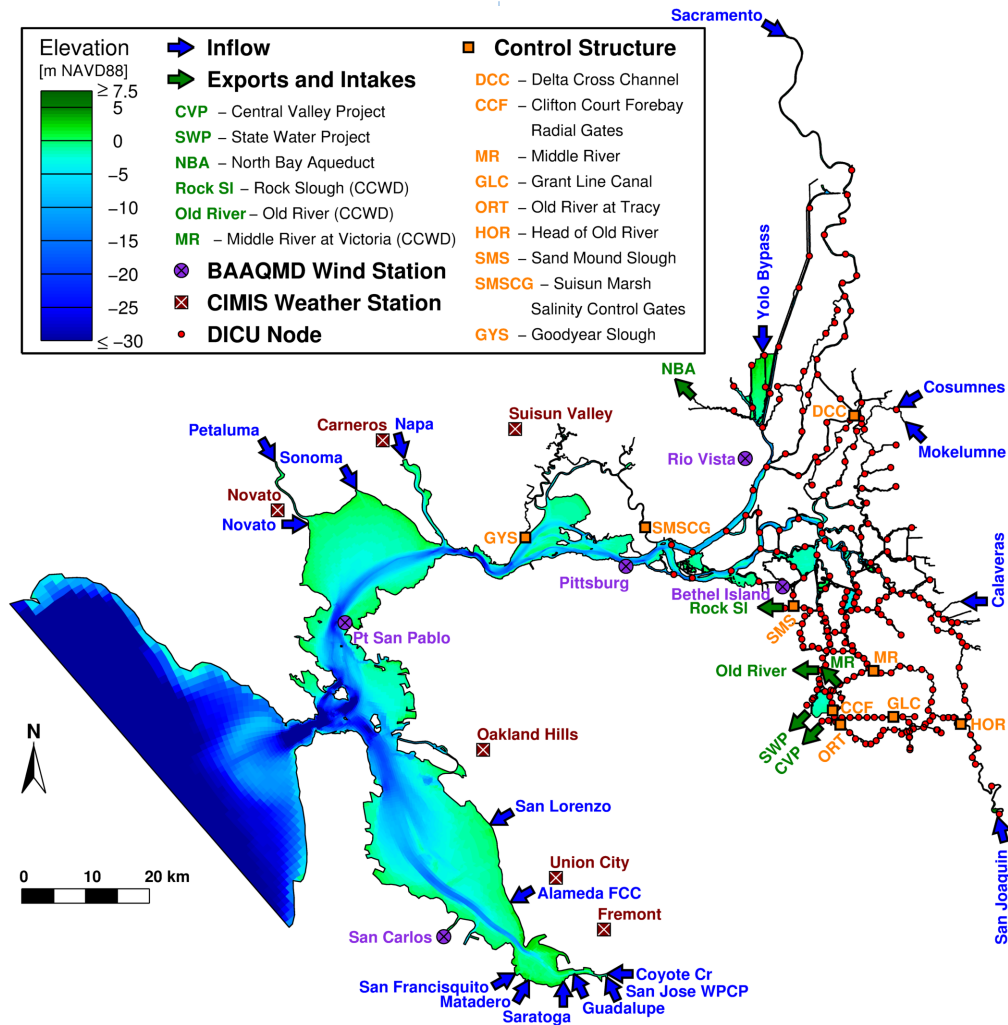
Elevation
[m NAVD88]
≥ 7.5
5
0
−5
−10
−15
−20
−25
≤ −30

Inflow
Exports and Intakes
CVP – Central Valley Project
SWP – State Water Project
NBA – North Bay Aqueduct
Rock Sl – Rock Slough (CCWD)
Old River – Old River (CCWD)
MR – Middle River at Victoria (CCWD)
BAAQMD Wind Station
CIMIS Weather Station
DICU Node

Control Structure
DCC – Delta Cross Channel
CCF – Clifton Court Forebay Radial Gates
MR – Middle River
GLC – Grant Line Canal
ORT – Old River at Tracy
HOR – Head of Old River
SMS – Sand Mound Slough
SMSCG – Suisun Marsh Salinity Control Gates
GYS – Goodyear Slough

Sacramento
Yolo Bypass
NBA
Cosumnes
DCC
Mokelumne
Rio Vista
Suisun Valley
Carneros
Napa
Petaluma
Sonoma
Novato
Novato
GYS
SMSCG
Pittsburg
Bethel Island
Rock Sl
SMS
Calaveras
Pt San Pablo
Old River
MR
MR
CCF
GLC
HOR
SWP
CVP
ORT
N
Oakland Hills
San Lorenzo
0
10
20 km
Union City
Alameda FCC
Fremont
San Carlos
San Joaquin
Coyote Cr
San Jose WPCP
San Francisquito
Matadero
Saratoga
Guadalupe